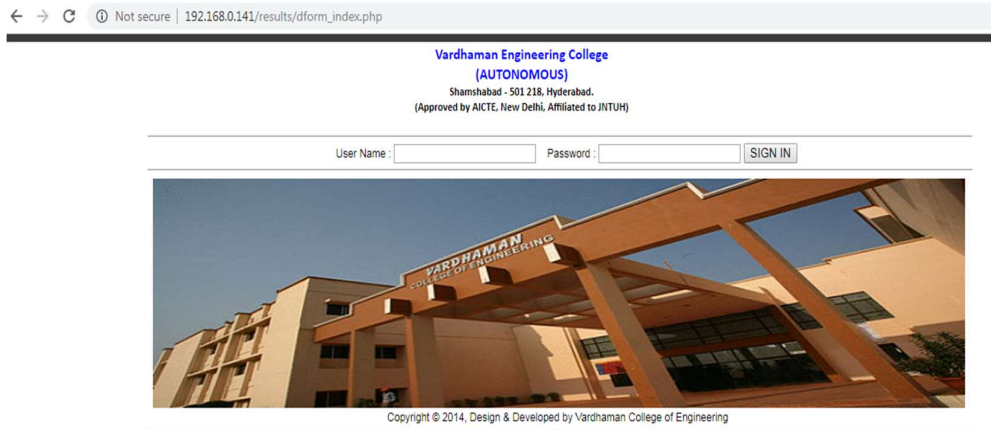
Not secure | 192.168.0.141/results/dform_index.php

Vardhaman Engineering College
(AUTONOMOUS)
Shamshabad - 501 218, Hyderabad.
(Approved by AICTE, New Delhi, Affiliated to JNTUH)

User Name : Password : SIGN IN

VARDHAMAN COLLEGE OF ENGINEERING

Copyright © 2014, Design & Developed by Vardhaman College of Engineering